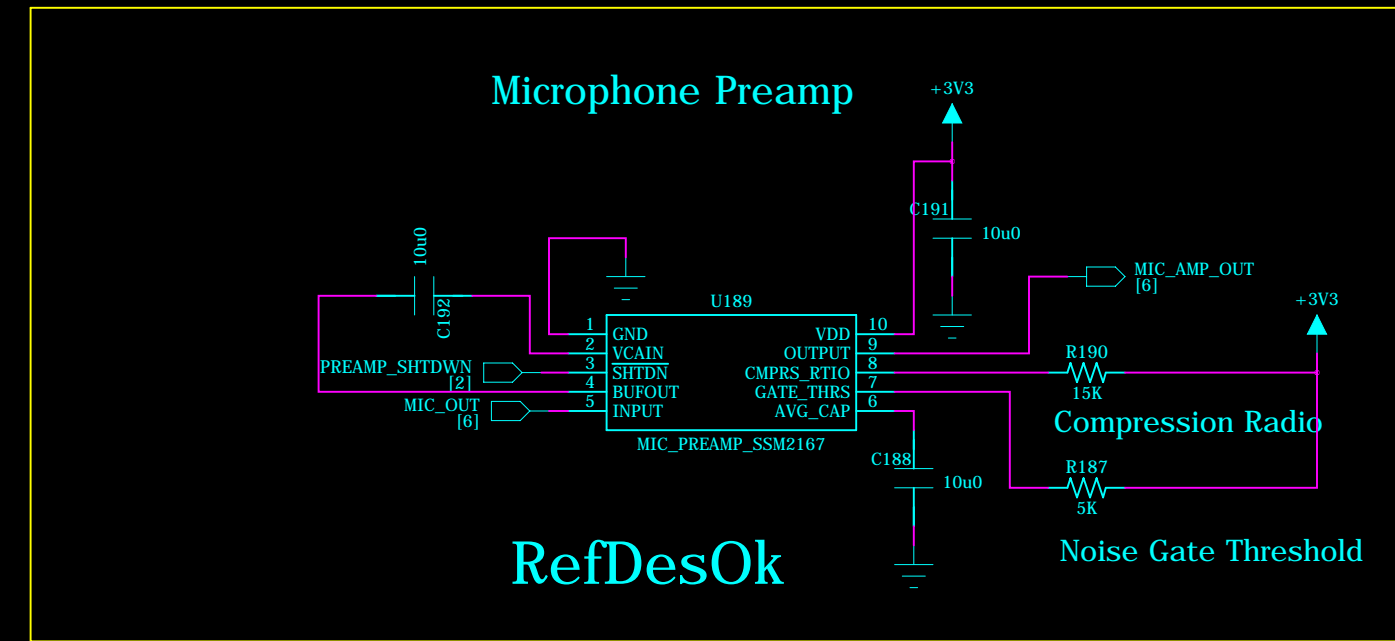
Microphone Preamp

+3V3

C191

10u0

10u0

C192

U189

MIC_AMP_OUT
[6]

+3V3

1 GND
2 VCAIN
3 SHTDN
4 BUFOUT
5 INPUT

VDD 10
OUTPUT 9
CMPRS_RTIO 8
GATE_THRS 7
AVG_CAP 6

PREAMP_SHTDWN
[2]

MIC_OUT
[6]

MIC_PREAMP_SSM2167

R190
15K

Compression Radio

C188

10u0

R187
5K

RefDesOk

Noise Gate Threshold